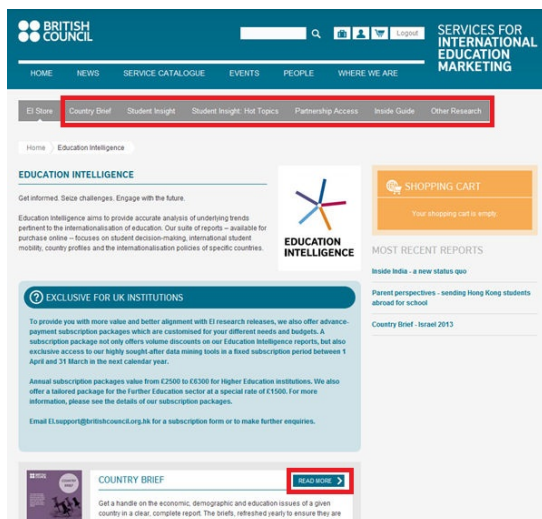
BRITISH COUNCIL

Logout

SERVICES FOR INTERNATIONAL EDUCATION MARKETING

HOME NEWS SERVICE CATALOGUE EVENTS PEOPLE WHERE WE ARE

EI Store Country Brief Student Insight Student Insight: Hot Topics Partnership Access Inside Guide Other Research

Home Education Intelligence

EDUCATION INTELLIGENCE

Get informed. Seize challenges. Engage with the future.

Education Intelligence aims to provide accurate analysis of underlying trends pertinent to the internationalisation of education. Our suite of reports – available for purchase online – focuses on student decision-making, international student mobility, country profiles and the internationalisation policies of specific countries.

EDUCATION INTELLIGENCE

SHOPPING CART

Your shopping cart is empty.

MOST RECENT REPORTS

Inside India - a new status quo

Parent perspectives - sending Hong Kong students abroad for school

Country Brief - Israel 2013

EXCLUSIVE FOR UK INSTITUTIONS

To provide you with more value and better alignment with EI research releases, we also offer advance-payment subscription packages which are customised for your different needs and budgets. A subscription package not only offers volume discounts on our Education Intelligence reports, but also exclusive access to our highly sought-after data mining tools in a fixed subscription period between 1 April and 31 March in the next calendar year.

Annual subscription packages value from £2500 to £6300 for Higher Education institutions. We also offer a tailored package for the Further Education sector at a special rate of £1500. For more information, please see the details of our subscription packages.

Email EI.support@britishcouncil.org.hk for a subscription form or to make further enquiries.

COUNTRY BRIEF

READ MORE

Get a handle on the economic, demographic and education issues of a given country in a clear, complete report. The briefs, refreshed yearly to ensure they are